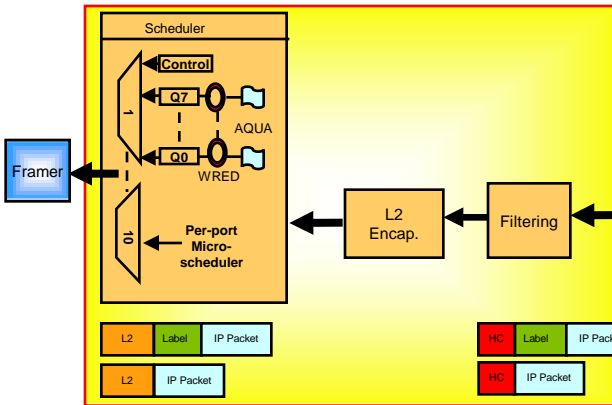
Scheduler

Control

Q7

Q0

AQUA

WRED

1

10

Per-port Micro-scheduler

Framer

L2 Encap.

Filtering

| L2 | Label | IP Packet |
|---|---|---|

| L2 | IP Packet |
|---|---|

| HC | Label | IP Pack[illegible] |
|---|---|---|

| HC | IP Packet |
|---|---|